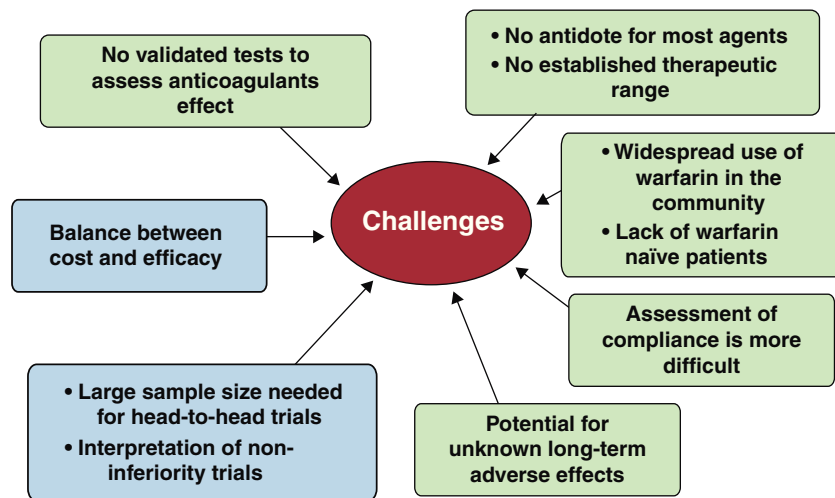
No validated tests to assess anticoagulants effect

• No antidote for most agents
• No established therapeutic range

Challenges

Balance between cost and efficacy

• Widespread use of warfarin in the community
• Lack of warfarin naïve patients

Assessment of compliance is more difficult

• Large sample size needed for head-to-head trials
• Interpretation of non-inferiority trials

Potential for unknown long-term adverse effects